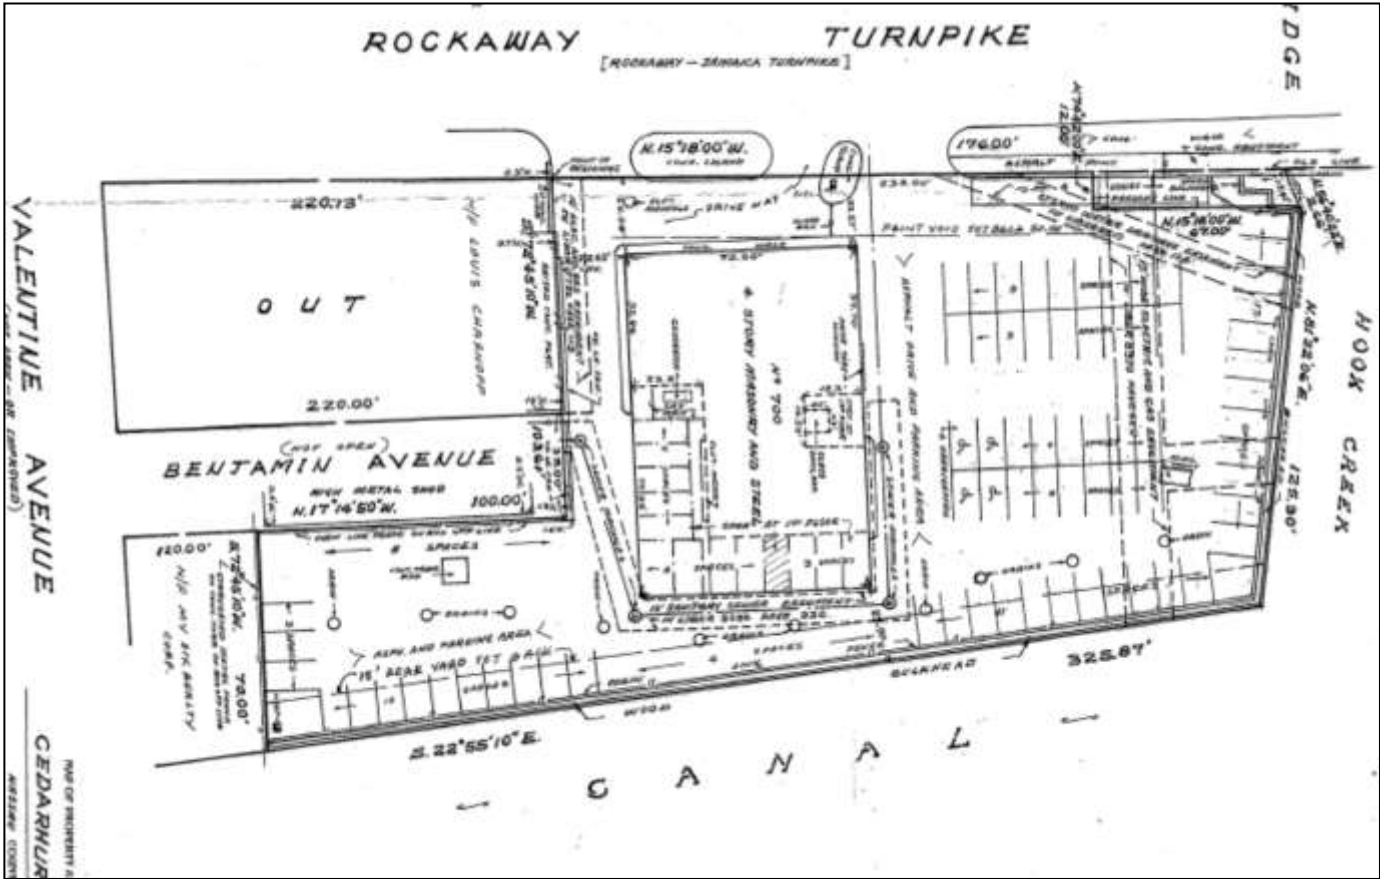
ROCKAWAY TURNPIKE
[ROCKAWAY – JAMAICA TURNPIKE]

DGE

N.15°18'00"W.

176.00'

12.00'

N.15°18'00"W.
67.00'

VALENTINE AVENUE

220.13'

OUT

220.00'

N/F LOUIS CHASHOFF

N.17°45'10"W.

(NOT OPEN)
BENJAMIN AVENUE

HIGH METAL SHED
N.17°14'50"W.

100.00'

No 700
4 STORY MASONRY AND STEEL

ASPHALT DRIVE AND PARKING AREA

HOOK CREEK

N.16°22'06"E.

125.30'

8 SPACES

120.00'

N/F MV SIK REALTY CORP.

78.00'

N.17°45'10"W.

ASPH. AND PARKING AREA

15' REAR YARD SET BACK

BULKHEAD

325.87'

S.22°55'10"E.

C A N A L

CEDARHURST

MAP OF PROPERTY

NASSAU COUNTY